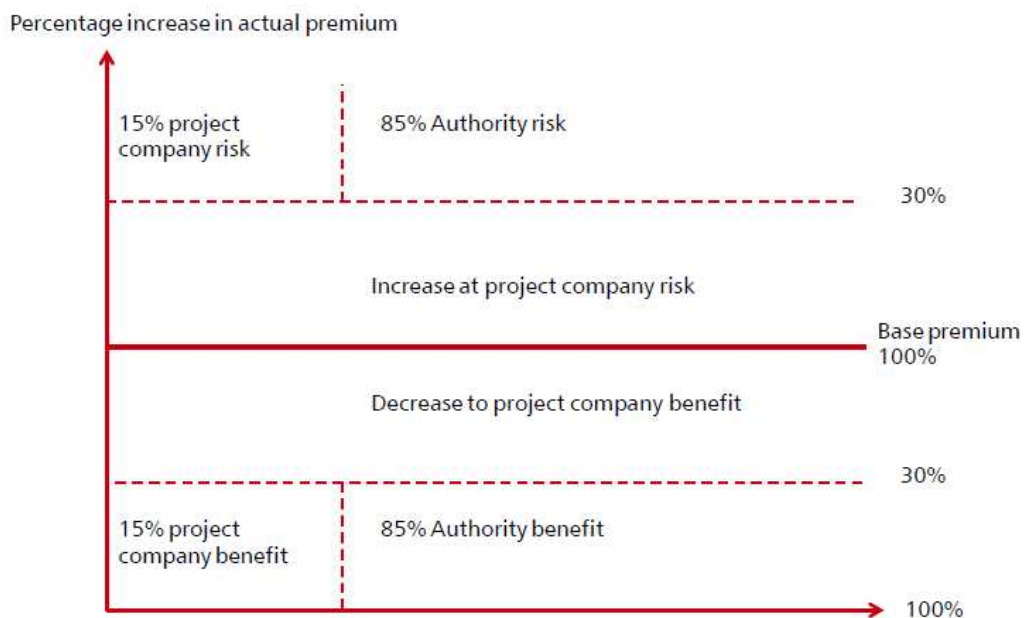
Percentage increase in actual premium

15% project company risk

85% Authority risk

30%

Increase at project company risk

Base premium 100%

Decrease to project company benefit

30%

15% project company benefit

85% Authority benefit

100%